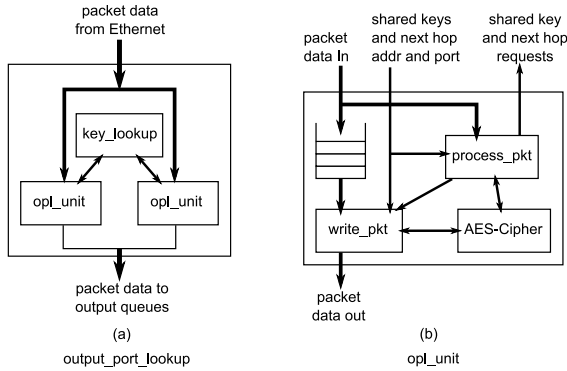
packet data from Ethernet

key_lookup

opl_unit

opl_unit

packet data to output queues

(a)

output_port_lookup

packet data In

shared keys and next hop addr and port

shared key and next hop requests

process_pkt

write_pkt

AES-Cipher

packet data out

(b)

opl_unit